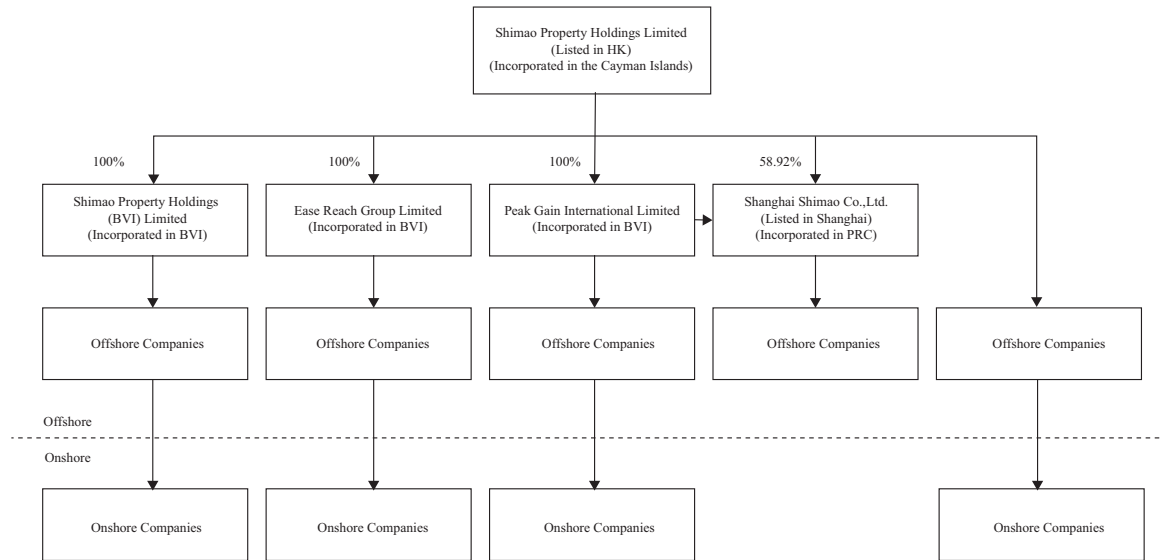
Shimao Property Holdings Limited
(Listed in HK)
(Incorporated in the Cayman Islands)

100%

Shimao Property Holdings (BVI) Limited
(Incorporated in BVI)

100%

Ease Reach Group Limited
(Incorporated in BVI)

100%

Peak Gain International Limited
(Incorporated in BVI)

58.92%

Shanghai Shimao Co.,Ltd.
(Listed in Shanghai)
(Incorporated in PRC)

Offshore Companies

Offshore Companies

Offshore Companies

Offshore Companies

Offshore Companies

Offshore

Onshore

Onshore Companies

Onshore Companies

Onshore Companies

Onshore Companies